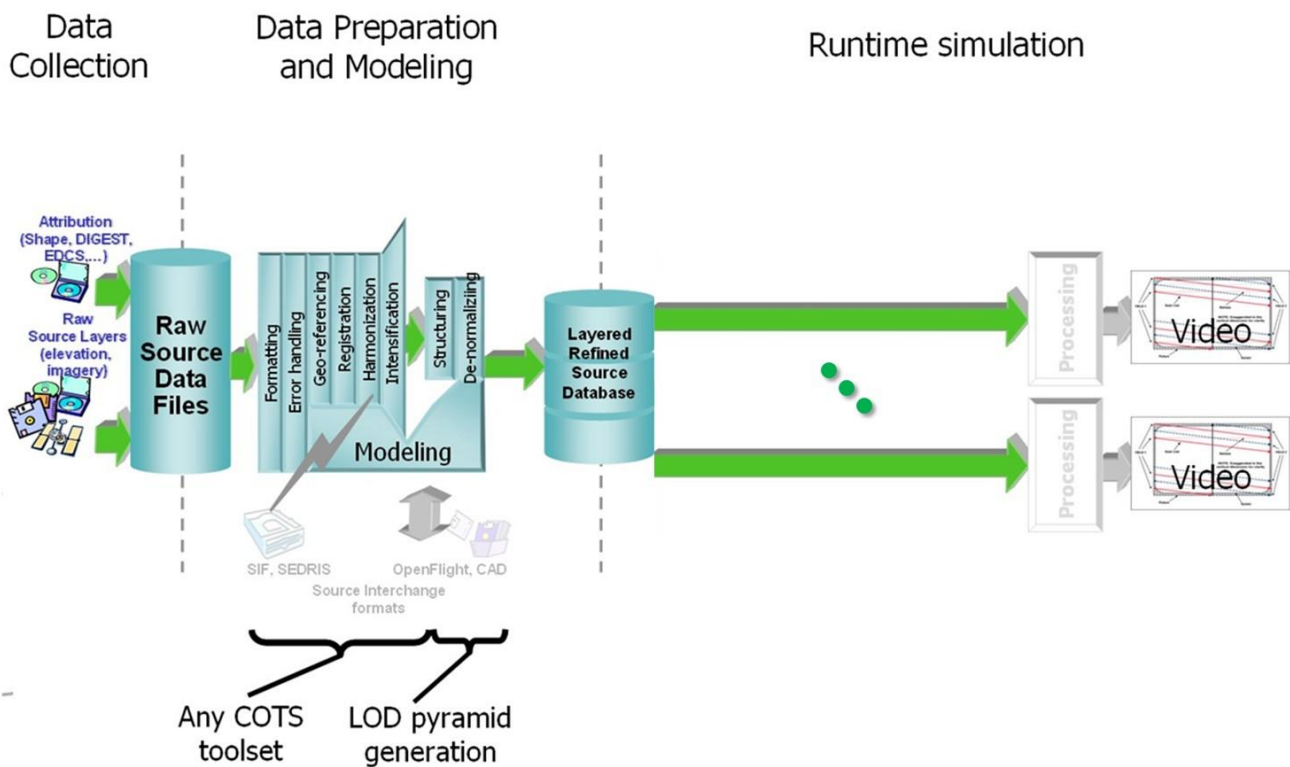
Data Collection

Data Preparation and Modeling

Runtime simulation

Attribution (Shape, DIGEST, EDCS,...)

Raw Source Layers (elevation, imagery)

Raw Source Data Files

Formatting
Error handling
Geo-referencing
Registration
Harmonization
Intensification
Structuring
De-normalizing

Modeling

Layered Refined Source Database

Processing

Video

Processing

Video

SIF, SEDRIS

OpenFlight, CAD

Source Interchange formats

Any COTS toolset

LOD pyramid generation